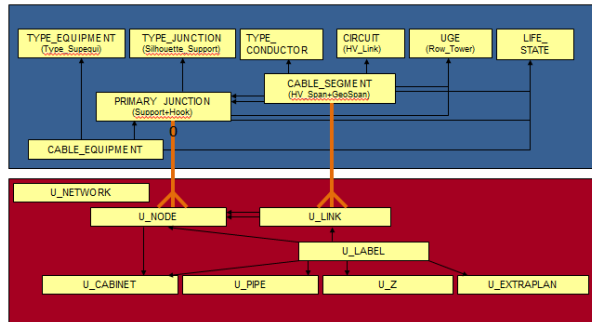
TYPE_EQUIPMENT
(Type_Supequi)

TYPE_JUNCTION
(Silhouette_Support)

TYPE_
CONDUCTOR

CIRCUIT
(HV_Link)

UGE
(Row_Tower)

LIFE_
STATE

CABLE_SEGMENT
(HV_Span+GeoSpan)

PRIMARY JUNCTION
(Support+Hook)

0

CABLE_EQUIPMENT

U_NETWORK

U_NODE

U_LINK

U_LABEL

U_CABINET

U_PIPE

U_Z

U_EXTRAPLAN